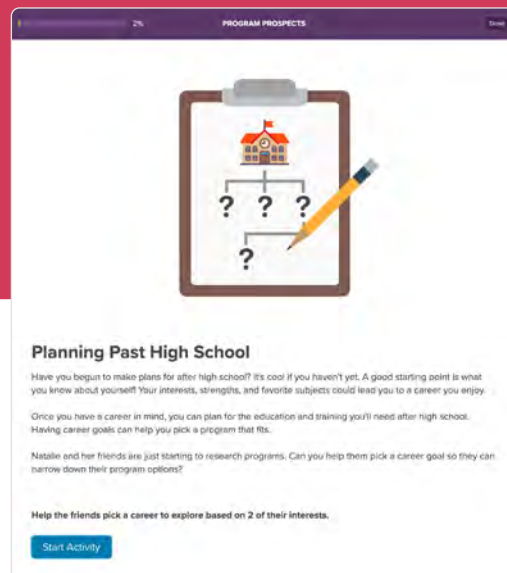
2%

PROGRAM PROSPECTS

Done

? ? ?

?

Planning Past High School

Have you begun to make plans for after high school? It's cool if you haven't yet. A good starting point is what you know about yourself! Your interests, strengths, and favorite subjects could lead you to a career you enjoy.

Once you have a career in mind, you can plan for the education and training you'll need after high school. Having career goals can help you pick a program that fits.

Natalie and her friends are just starting to research programs. Can you help them pick a career goal so they can narrow down their program options?

Help the friends pick a career to explore based on 2 of their interests.

Start Activity